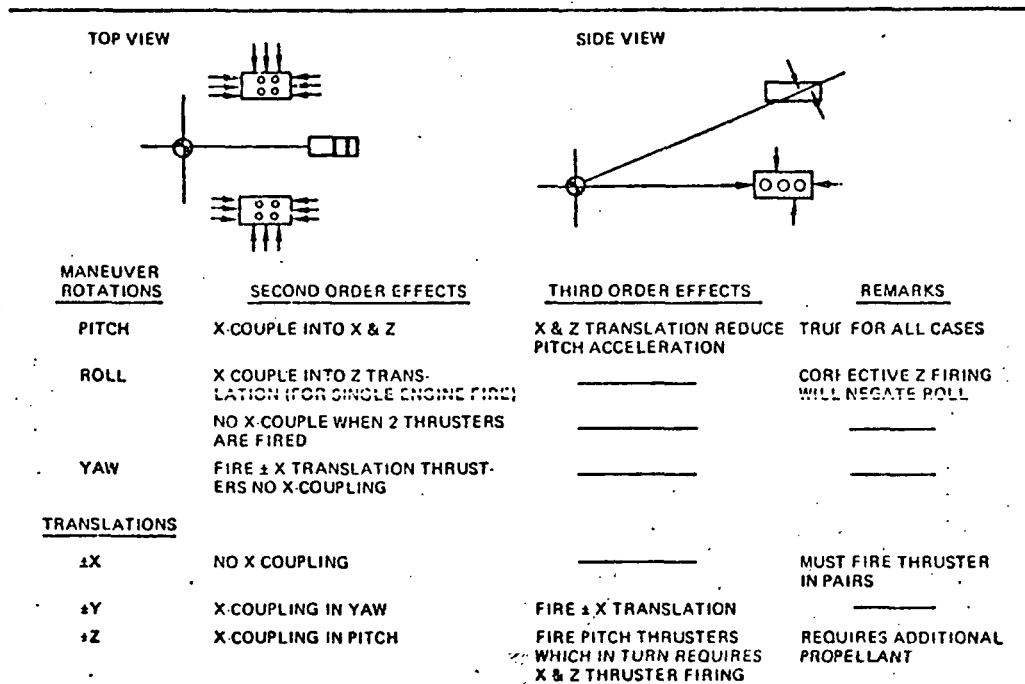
TOP VIEW

SIDE VIEW

| MANEUVER ROTATIONS | SECOND ORDER EFFECTS | THIRD ORDER EFFECTS | REMARKS |
|---|---|---|---|
| PITCH | X-COUPLE INTO X & Z | X & Z TRANSLATION REDUCE PITCH ACCELERATION | TRUE FOR ALL CASES |
| ROLL | X COUPLE INTO Z TRANSLATION (FOR SINGLE ENGINE FIRE) | ——— | CORRECTIVE Z FIRING WILL NEGATE ROLL |
| | NO X-COUPLE WHEN 2 THRUSTERS ARE FIRED | ——— | ——— |
| YAW | FIRE ± X TRANSLATION THRUSTERS NO X-COUPLING | ——— | ——— |
| TRANSLATIONS | | | |
| ±X | NO X COUPLING | ——— | MUST FIRE THRUSTER IN PAIRS |
| ±Y | X-COUPLING IN YAW | FIRE ± X TRANSLATION | ——— |
| ±Z | X-COUPLING IN PITCH | FIRE PITCH THRUSTERS WHICH IN TURN REQUIRES X & Z THRUSTER FIRING | REQUIRES ADDITIONAL PROPELLANT |